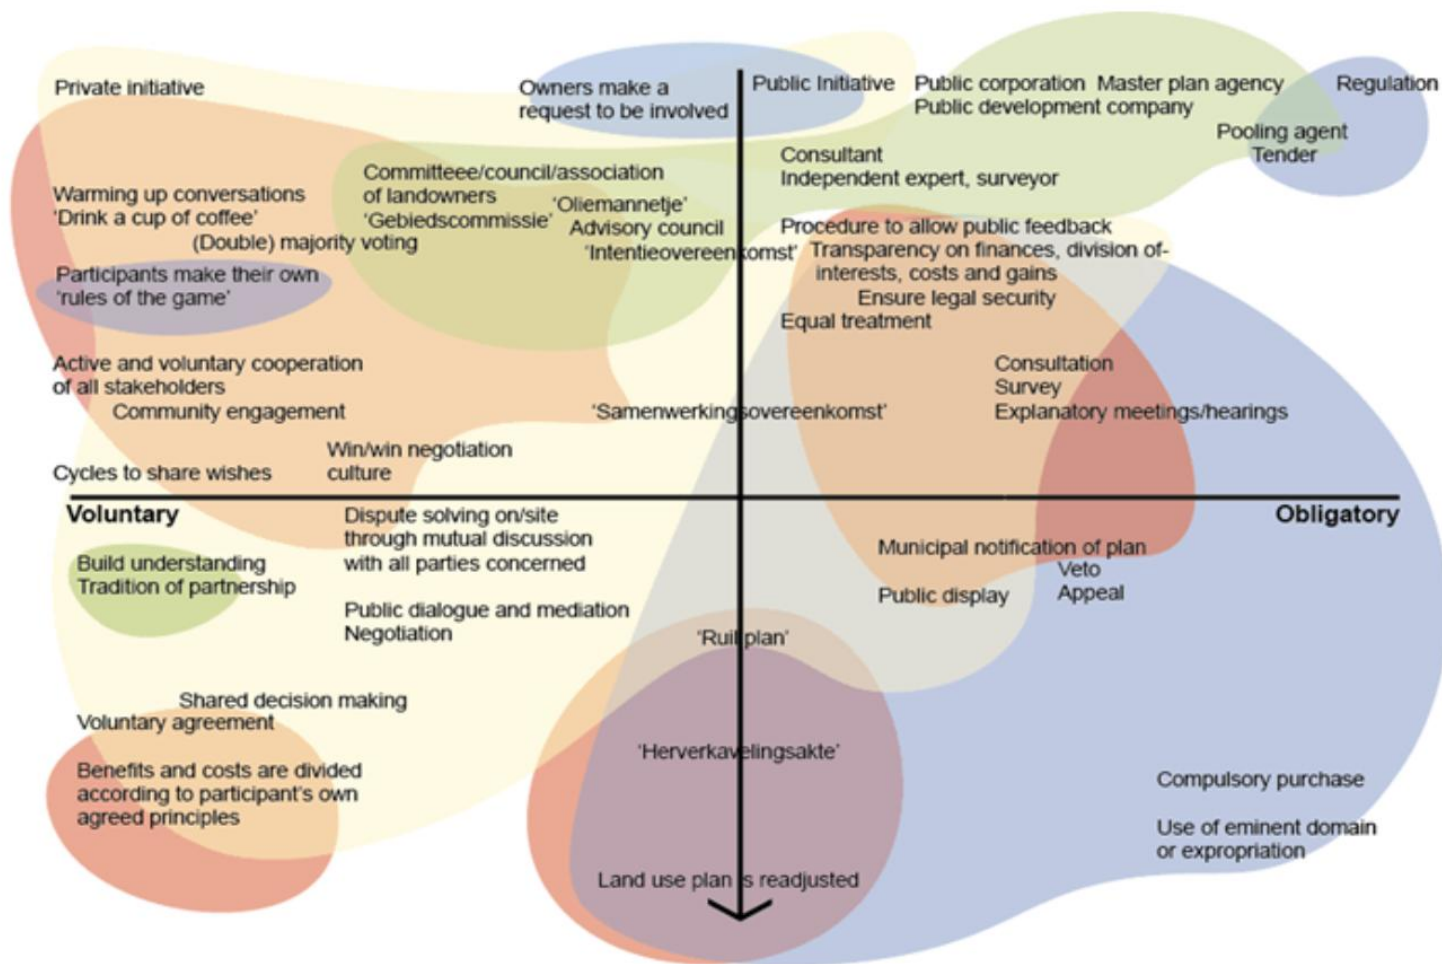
Private initiative

Owners make a request to be involved

Public Initiative

Public corporation Master plan agency
Public development company

Regulation

Pooling agent
Tender

Committeee/council/association of landowners
'Gebiedscommissie'

'Oliemannetje'
Advisory council
'Intentieovereenkomst'

Consultant
Independent expert, surveyor

Warming up conversations
'Drink a cup of coffee'
(Double) majority voting

Procedure to allow public feedback
Transparency on finances, division of interests, costs and gains
Ensure legal security
Equal treatment

Participants make their own 'rules of the game'

Active and voluntary cooperation of all stakeholders
Community engagement

Consultation
Survey
Explanatory meetings/hearings

'Samenwerkingsovereenkomst'

Win/win negotiation culture

Cycles to share wishes

Voluntary

Obligatory

Dispute solving on/site through mutual discussion with all parties concerned

Build understanding
Tradition of partnership

Municipal notification of plan
Veto
Appeal
Public display

Public dialogue and mediation
Negotiation

'Ruilplan'

Shared decision making
Voluntary agreement

'Herverkavelingsakte'

Benefits and costs are divided according to participant's own agreed principles

Compulsory purchase

Use of eminent domain or expropriation

Land use plan is readjusted